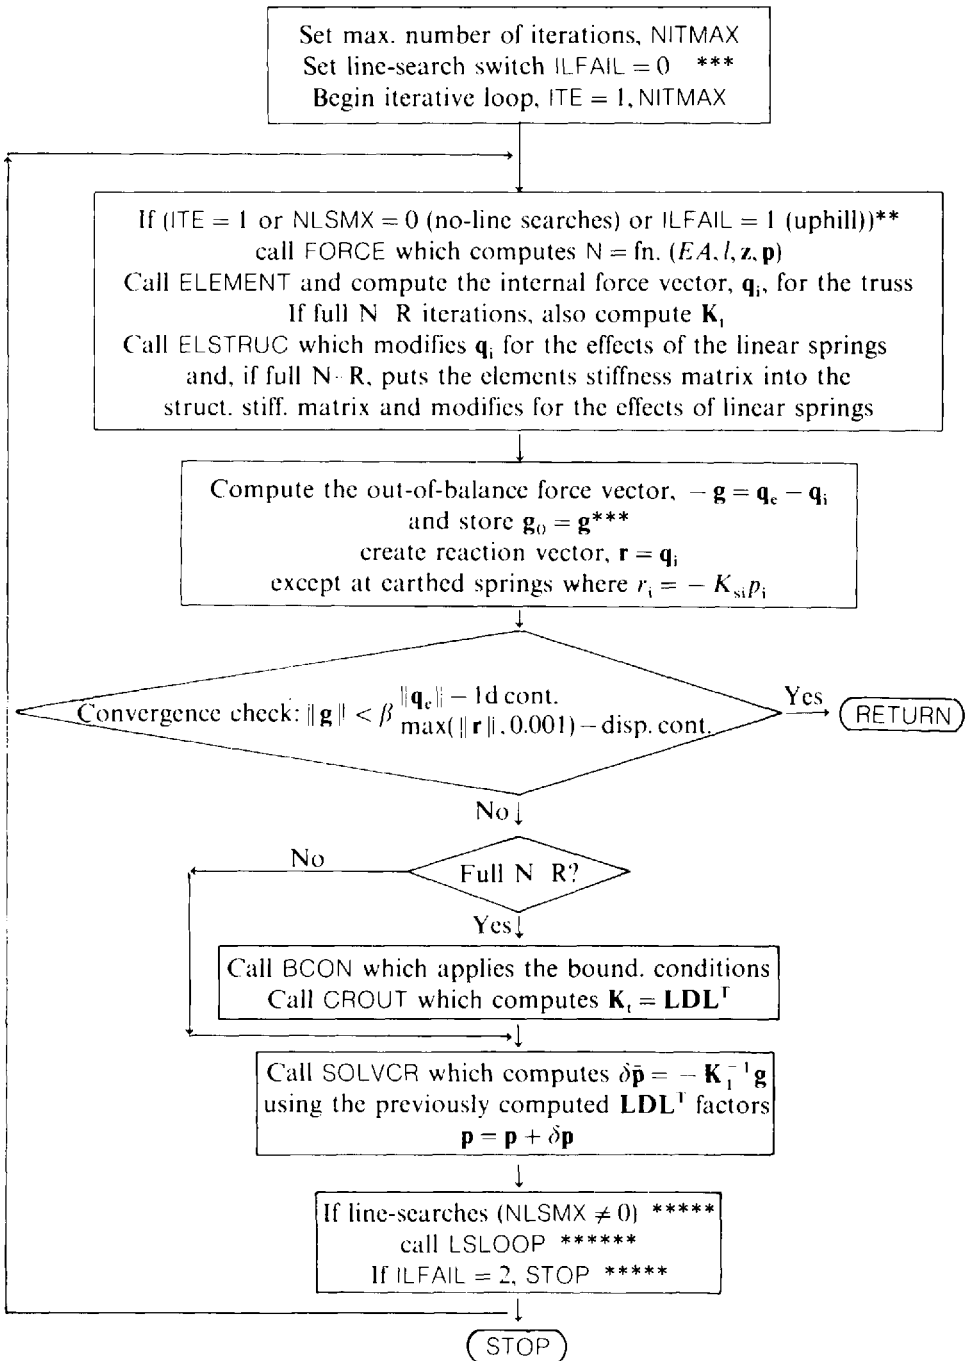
Set max. number of iterations, NITMAX
Set line-search switch ILFAIL = 0 ***
Begin iterative loop, ITE = 1, NITMAX

If (ITE = 1 or NLSMX = 0 (no-line searches) or ILFAIL = 1 (uphill))**
call FORCE which computes N = fn. $(EA, l, \mathbf{z}, \mathbf{p})$
Call ELEMENT and compute the internal force vector, $\mathbf{q}_i$, for the truss
If full N R iterations, also compute $\mathbf{K}_t$
Call ELSTRUC which modifies $\mathbf{q}_i$ for the effects of the linear springs and, if full N-R, puts the elements stiffness matrix into the struct. stiff. matrix and modifies for the effects of linear springs

Compute the out-of-balance force vector, $-\mathbf{g} = \mathbf{q}_e - \mathbf{q}_i$
and store $\mathbf{g}_0 = \mathbf{g}$***
create reaction vector, $\mathbf{r} = \mathbf{q}_i$
except at earthed springs where $r_i = -K_{si}p_i$

Convergence check: $\|\mathbf{g}\| < \beta$ $\|\mathbf{q}_e\|$ – ld cont. max($\|\mathbf{r}\|$, 0.001) – disp. cont.

Yes

RETURN

No

No

Full N R?

Yes

Call BCON which applies the bound. conditions
Call CROUT which computes $\mathbf{K}_t = \mathbf{LDL}^T$

Call SOLVCR which computes $\delta\bar{\mathbf{p}} = -\mathbf{K}_t^{-1}\mathbf{g}$
using the previously computed $\mathbf{LDL}^T$ factors
$\mathbf{p} = \mathbf{p} + \delta\mathbf{p}$

If line-searches (NLSMX $\neq 0$) *****
call LSLOOP ******
If ILFAIL = 2, STOP *****

STOP